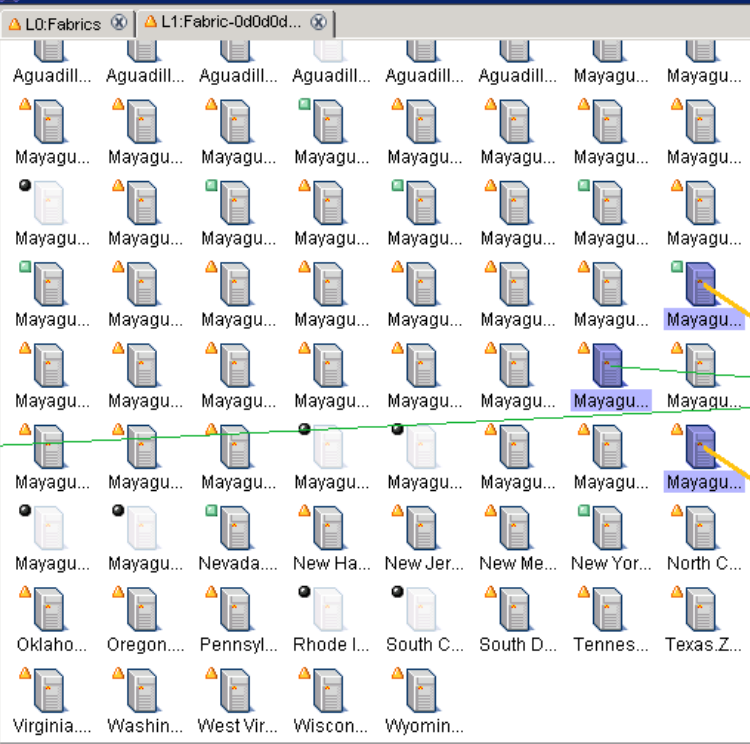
L0:Fabrics L1:Fabric-0d0d0d...

Aguadill... Aguadill... Aguadill... Aguadill... Aguadill... Aguadill... Mayagu... Mayagu...

Mayagu... Mayagu... Mayagu... Mayagu... Mayagu... Mayagu... Mayagu... Mayagu...

Mayagu... Mayagu... Mayagu... Mayagu... Mayagu... Mayagu... Mayagu... Mayagu...

Mayagu... Mayagu... Mayagu... Mayagu... Mayagu... Mayagu... Mayagu... Mayagu...

Mayagu... Mayagu... Mayagu... Mayagu... Mayagu... Mayagu... Mayagu... Mayagu...

Mayagu... Mayagu... Mayagu... Mayagu... Mayagu... Mayagu... Mayagu... Mayagu...

Mayagu... Mayagu... Nevada.... New Ha... New Jer... New Me... New Yor... North C...

Oklaho... Oregon.... Pennsyl... Rhode I... South C... South D... Tennes... Texas.Z...

Virginia.... Washin... West Vir... Wiscon... Wyomin...